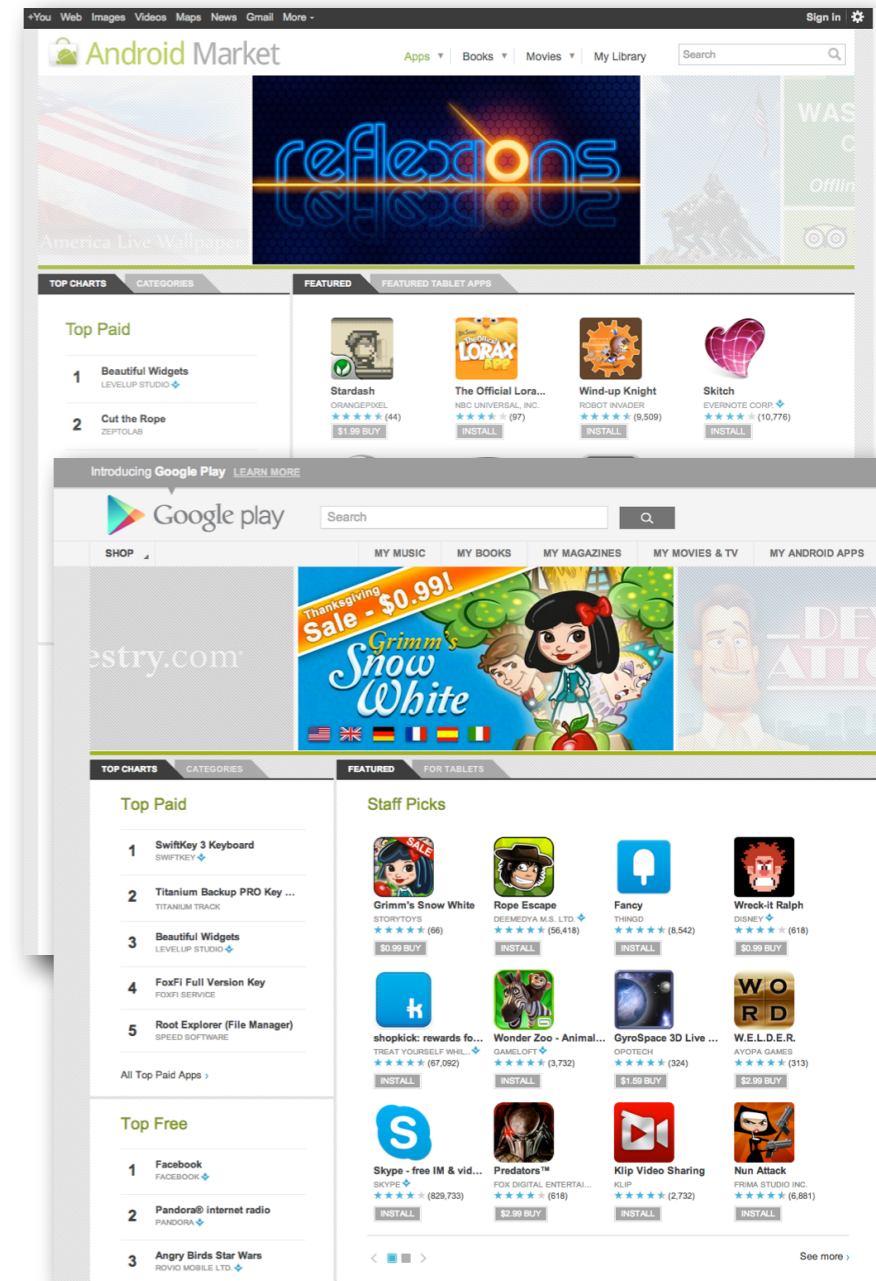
+You Web Images Videos Maps News Gmail More - Sign in

Android Market

Apps ▾ Books ▾ Movies ▾ My Library Search

America Live Wallpaper

reflexions

WAS
C
Offlin

TOP CHARTS CATEGORIES

Top Paid

1 Beautiful Widgets
LEVELUP STUDIO

2 Cut the Rope
ZEPTOLAB

FEATURED FEATURED TABLET APPS

Stardash
ORANGEPIXEL
★★★★★ (44)
$1.99 BUY

The Official Lora...
NBC UNIVERSAL, INC.
★★★★★ (97)
INSTALL

Wind-up Knight
ROBOT INVADER
★★★★★ (9,509)
INSTALL

Skitch
EVERNOTE CORP.
★★★★★ (10,776)
INSTALL

Introducing Google Play LEARN MORE

Google play

Search

SHOP

MY MUSIC MY BOOKS MY MAGAZINES MY MOVIES & TV MY ANDROID APPS

estry.com

Thanksgiving Sale - $0.99!

Grimm's Snow White

DEV
ATIO

TOP CHARTS CATEGORIES

Top Paid

1 SwiftKey 3 Keyboard
SWIFTKEY

2 Titanium Backup PRO Key ...
TITANIUM TRACK

3 Beautiful Widgets
LEVELUP STUDIO

4 FoxFi Full Version Key
FOXFI SERVICE

5 Root Explorer (File Manager)
SPEED SOFTWARE

All Top Paid Apps ›

Top Free

1 Facebook
FACEBOOK

2 Pandora® internet radio
PANDORA

3 Angry Birds Star Wars
ROVIO MOBILE LTD.

FEATURED FOR TABLETS

Staff Picks

Grimm's Snow White
STORYTOYS
★★★★★ (66)
$0.99 BUY

Rope Escape
DEEMEDYA M.S. LTD.
★★★★★ (56,418)
INSTALL

Fancy
THINGD
★★★★★ (8,542)
INSTALL

Wreck-it Ralph
DISNEY
★★★★★ (618)
$0.99 BUY

shopkick: rewards fo...
TREAT YOURSELF WHIL...
★★★★★ (67,092)
INSTALL

Wonder Zoo - Animal...
GAMELOFT
★★★★★ (3,732)
INSTALL

GyroSpace 3D Live ...
OPOTECH
★★★★★ (324)
$1.59 BUY

W.E.L.D.E.R.
AYOPA GAMES
★★★★★ (313)
$2.99 BUY

Skype - free IM & vid...
SKYPE
★★★★★ (829,733)
INSTALL

Predators™
FOX DIGITAL ENTERTAI...
★★★★★ (618)
$2.99 BUY

Klip Video Sharing
KLIP
★★★★★ (2,732)
INSTALL

Nun Attack
FRIMA STUDIO INC.
★★★★★ (6,881)
INSTALL

See more ›